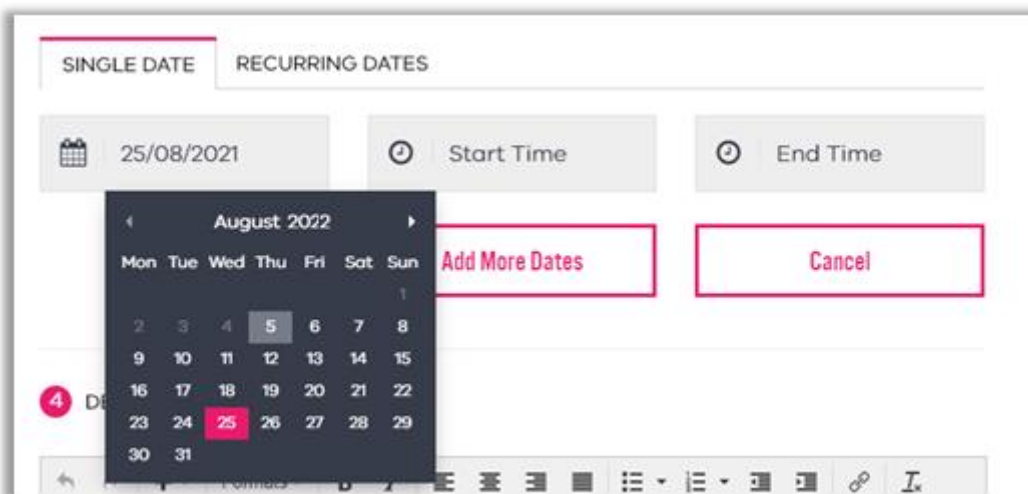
SINGLE DATE RECURRING DATES

25/08/2021

Start Time

End Time

August 2022

| Mon | Tue | Wed | Thu | Fri | Sat | Sun |
|---|---|---|---|---|---|---|
| | | | | | | 1 |
| 2 | 3 | 4 | 5 | 6 | 7 | 8 |
| 9 | 10 | 11 | 12 | 13 | 14 | 15 |
| 16 | 17 | 18 | 19 | 20 | 21 | 22 |
| 23 | 24 | 25 | 26 | 27 | 28 | 29 |
| 30 | 31 | | | | | |

Add More Dates

Cancel

4 DE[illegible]

Formats